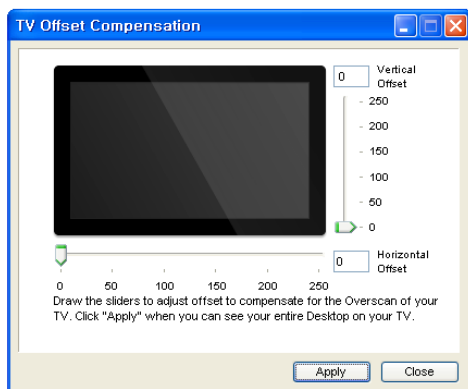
TV Offset Compensation

0 Vertical Offset

250
200
150
100
50
0

0 Horizontal Offset

0 50 100 150 200 250

Draw the sliders to adjust offset to compensate for the Overscan of your TV. Click "Apply" when you can see your entire Desktop on your TV.

Apply Close